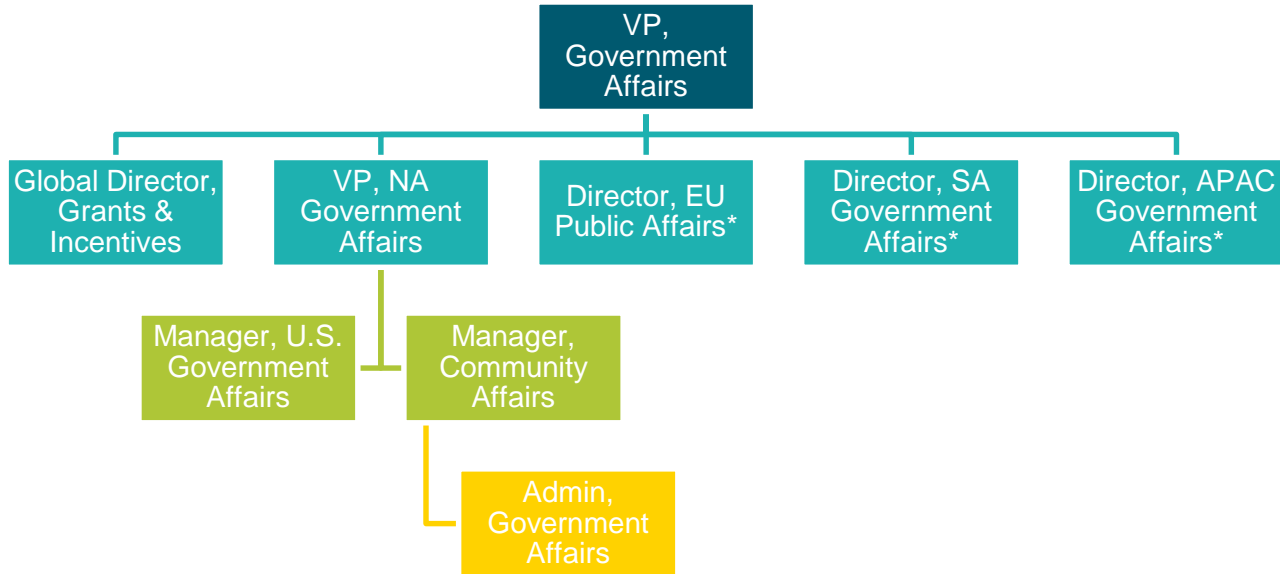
VP, Government Affairs

Global Director, Grants & Incentives

VP, NA Government Affairs

Director, EU Public Affairs*

Director, SA Government Affairs*

Director, APAC Government Affairs*

Manager, U.S. Government Affairs

Manager, Community Affairs

Admin, Government Affairs